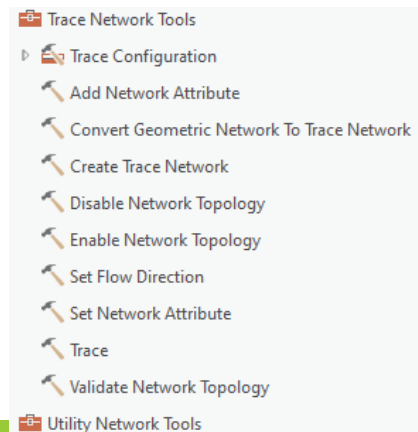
Trace Network Tools
Trace Configuration
Add Network Attribute
Convert Geometric Network To Trace Network
Create Trace Network
Disable Network Topology
Enable Network Topology
Set Flow Direction
Set Network Attribute
Trace
Validate Network Topology
Utility Network Tools